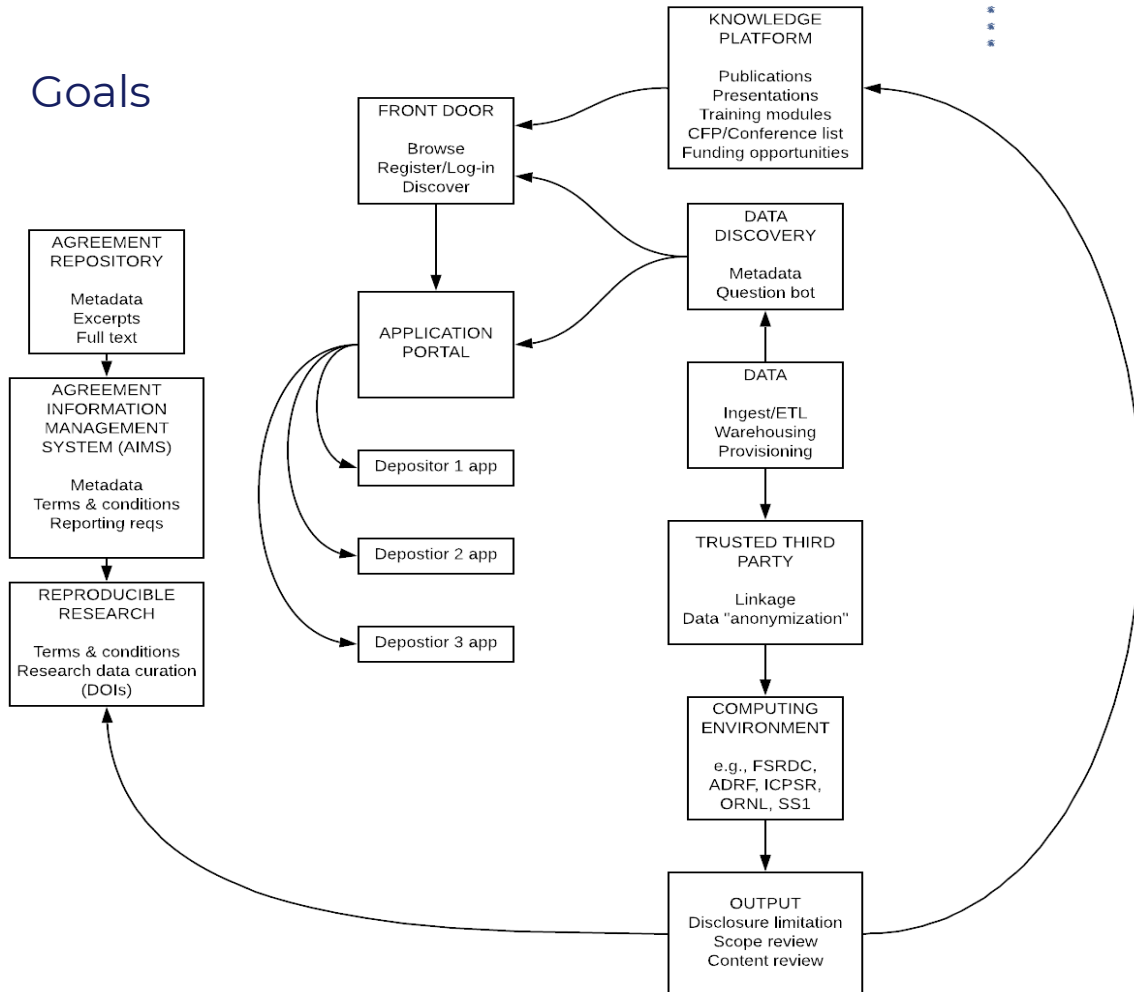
Goals

KNOWLEDGE PLATFORM

Publications
Presentations
Training modules
CFP/Conference list
Funding opportunities

FRONT DOOR

Browse
Register/Log-in
Discover

AGREEMENT REPOSITORY

Metadata
Excerpts
Full text

DATA DISCOVERY

Metadata
Question bot

APPLICATION PORTAL

AGREEMENT INFORMATION MANAGEMENT SYSTEM (AIMS)

Metadata
Terms & conditions
Reporting reqs

DATA

Ingest/ETL
Warehousing
Provisioning

Depositor 1 app

Depostior 2 app

TRUSTED THIRD PARTY

Linkage
Data "anonymization"

REPRODUCIBLE RESEARCH

Terms & conditions
Research data curation
(DOIs)

Depostior 3 app

COMPUTING ENVIRONMENT

e.g., FSRDC, ADRF, ICPSR, ORNL, SS1

OUTPUT
Disclosure limitation
Scope review
Content review